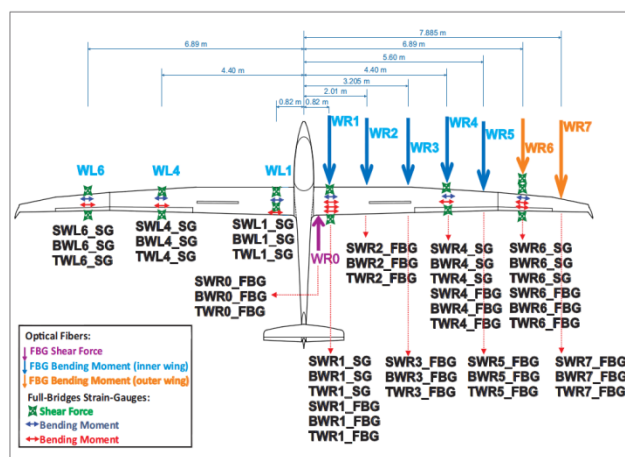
7.885 m
6.89 m
6.89 m
5.60 m
4.40 m
4.40 m
3.205 m
2.01 m
0.82 m
0.82 m

WR1
WR2
WR3
WR4
WR5
WR6
WR7

WL6
WL4
WL1

SWL6_SG
BWL6_SG
TWL6_SG

SWL4_SG
BWL4_SG
TWL4_SG

SWL1_SG
BWL1_SG
TWL1_SG

WR0

SWR2_FBG
BWR2_FBG
TWR2_FBG

SWR4_SG
BWR4_SG
TWR4_SG
SWR4_FBG
BWR4_FBG
TWR4_FBG

SWR6_SG
BWR6_SG
TWR6_SG
SWR6_FBG
BWR6_FBG
TWR6_FBG

SWR0_FBG
BWR0_FBG
TWR0_FBG

Optical Fibers:
FBG Shear Force
FBG Bending Moment (inner wing)
FBG Bending Moment (outer wing)
Full-Bridges Strain-Gauges:
Shear Force
Bending Moment
Bending Moment

SWR1_SG
BWR1_SG
TWR1_SG
SWR1_FBG
BWR1_FBG
TWR1_FBG

SWR3_FBG
BWR3_FBG
TWR3_FBG

SWR5_FBG
BWR5_FBG
TWR5_FBG

SWR7_FBG
BWR7_FBG
TWR7_FBG